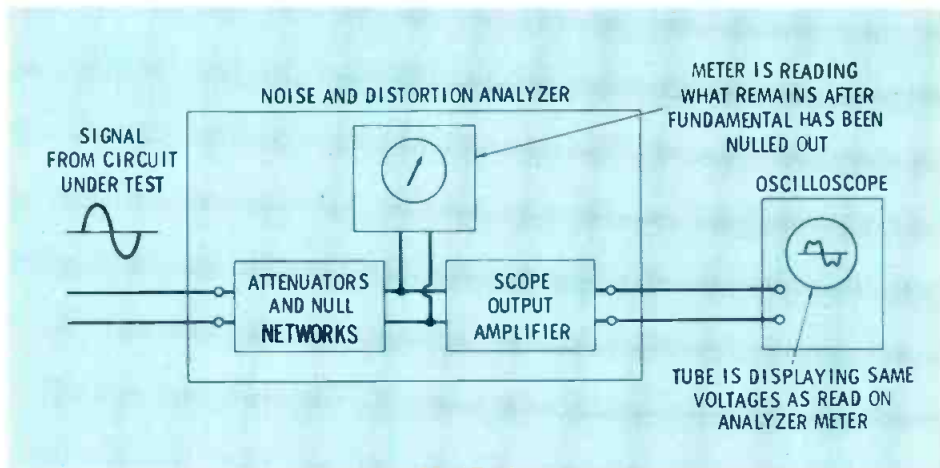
NOISE AND DISTORTION ANALYZER

METER IS READING WHAT REMAINS AFTER FUNDAMENTAL HAS BEEN NULLED OUT

SIGNAL FROM CIRCUIT UNDER TEST

OSCILLOSCOPE

ATTENUATORS AND NULL NETWORKS

SCOPE OUTPUT AMPLIFIER

TUBE IS DISPLAYING SAME VOLTAGES AS READ ON ANALYZER METER